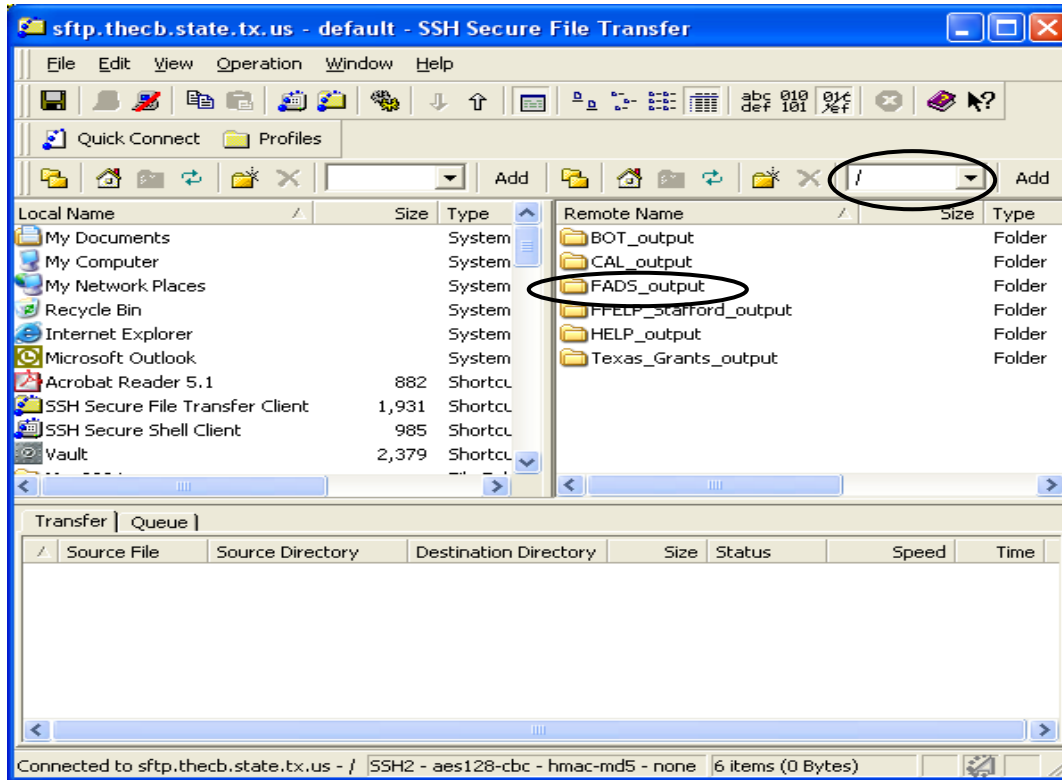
sftp.thecb.state.tx.us - default - SSH Secure File Transfer

File Edit View Operation Window Help

abc def 010 101

Quick Connect Profiles

Add / Add

| Local Name | Size | Type |
|---|---|---|
| My Documents | | System |
| My Computer | | System |
| My Network Places | | System |
| Recycle Bin | | System |
| Internet Explorer | | System |
| Microsoft Outlook | | System |
| Acrobat Reader 5.1 | 882 | Shortcu |
| SSH Secure File Transfer Client | 1,931 | Shortcu |
| SSH Secure Shell Client | 985 | Shortcu |
| Vault | 2,379 | Shortcu |

| Remote Name | Size | Type |
|---|---|---|
| BOT_output | | Folder |
| CAL_output | | Folder |
| FADS_output | | Folder |
| FFELP_Stafford_output | | Folder |
| HELP_output | | Folder |
| Texas_Grants_output | | Folder |

Transfer Queue

| Source File | Source Directory | Destination Directory | Size | Status | Speed | Time |
|---|---|---|---|---|---|---|

Connected to sftp.thecb.state.tx.us - / SSH2 - aes128-cbc - hmac-md5 - none 6 items (0 Bytes)